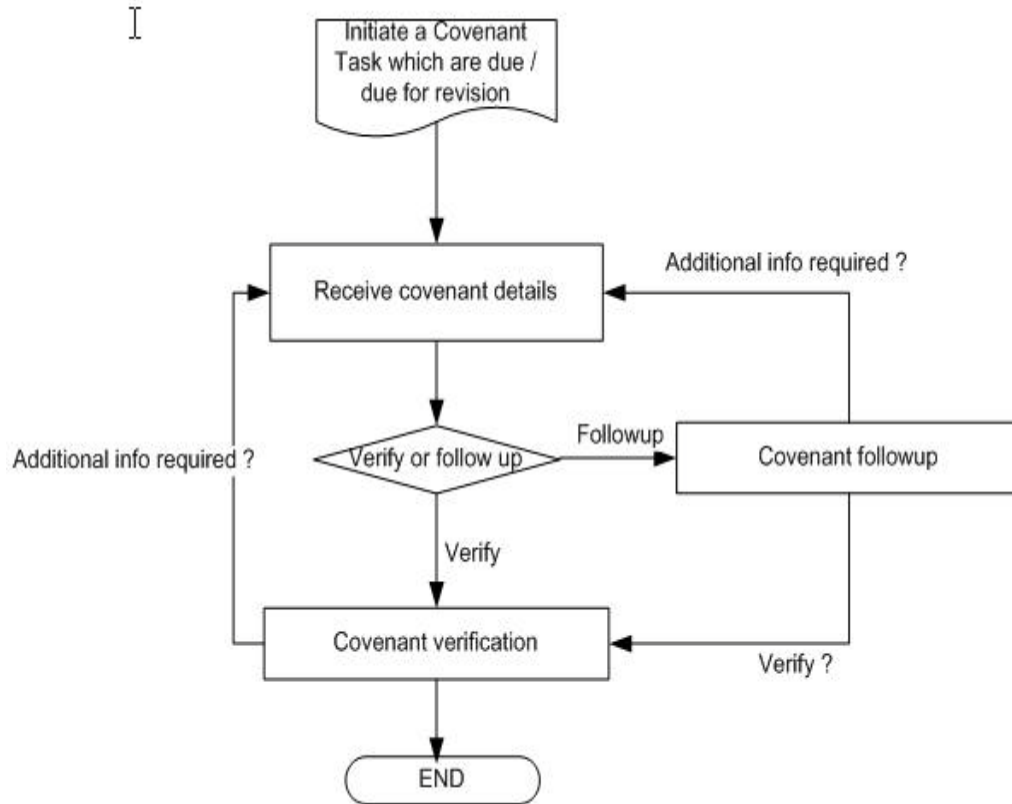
Initiate a Covenant Task which are due / due for revision

Additional info required ?

Receive covenant details

Followup

Additional info required ?

Verify or follow up

Covenant followup

Verify

Covenant verification

Verify ?

END